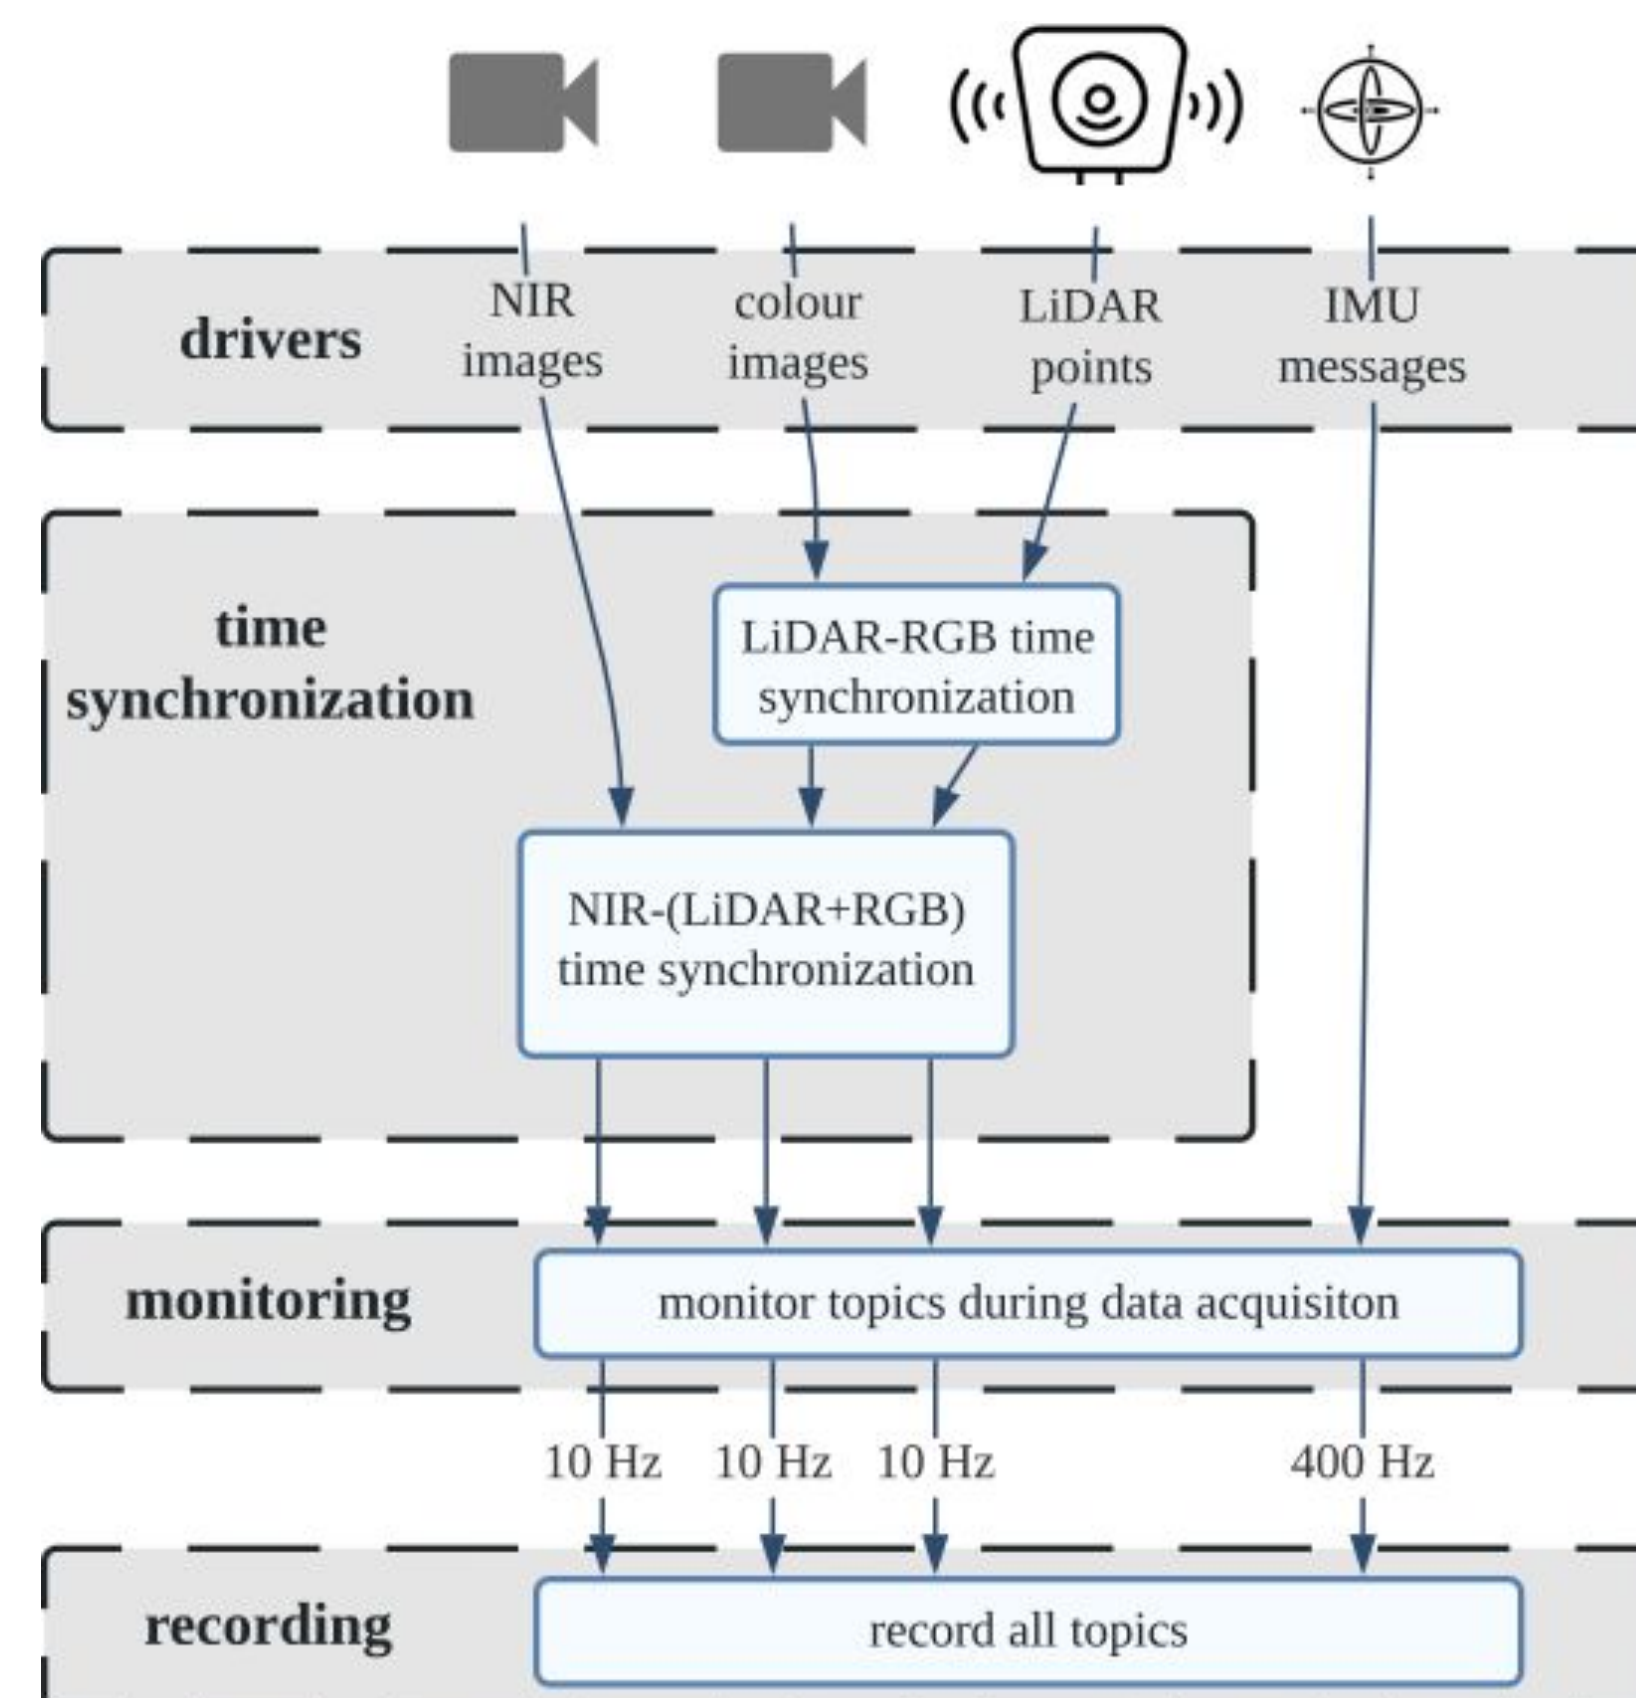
drivers

NIR images

colour images

LiDAR points

IMU messages

time synchronization

LiDAR-RGB time synchronization

NIR-(LiDAR+RGB) time synchronization

monitoring

monitor topics during data acquisiton

10 Hz

10 Hz

10 Hz

400 Hz

recording

record all topics